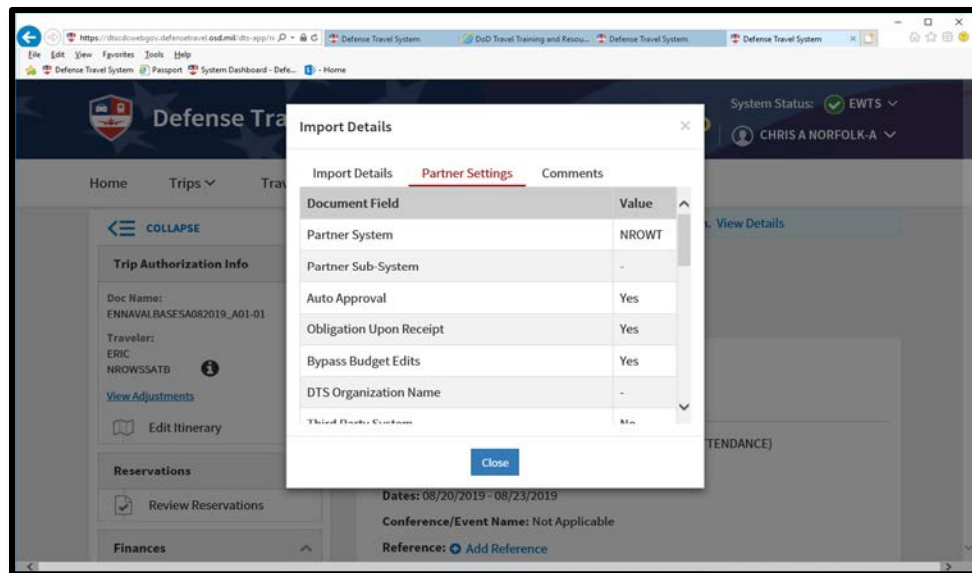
https://dtsdcwebgov.defensetravel.osd.mil/dts-app/n
Defense Travel System
DoD Travel Training and Resou...
Defense Travel System
Defense Travel System
File Edit View Favorites Tools Help
Defense Travel System Passport System Dashboard - Defe... - Home

Defense Tra
System Status: EWTS
CHRIS A NORFOLK-A

Home Trips Tra

COLLAPSE

Trip Authorization Info

Doc Name:
ENNAVALBASESA082019_A01-01

Traveler:
ERIC
NROWSSATB

View Adjustments

Edit Itinerary

Reservations

Review Reservations

Finances

View Details

TENDANCE)

Dates: 08/20/2019 - 08/23/2019

Conference/Event Name: Not Applicable

Reference: Add Reference

Import Details

Import Details Partner Settings Comments

| Document Field | Value |
|---|---|
| Partner System | NROWT |
| Partner Sub-System | - |
| Auto Approval | Yes |
| Obligation Upon Receipt | Yes |
| Bypass Budget Edits | Yes |
| DTS Organization Name | - |
| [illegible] | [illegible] |

Close